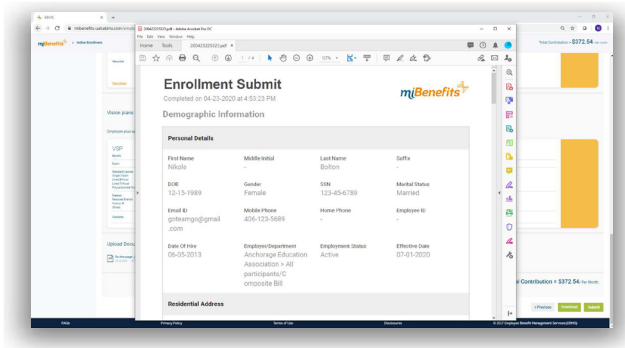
EBMS
mibenefits.
miBenefits
Vision plans
Upload Docu
Total Contribution = $372.54
Contribution = $372.54
Previous
Download
Submit
FAQs
Privacy Policy
Terms of Use
Disclosures
© 2017 Employee Benefit Management Services (EBMS)

2004232021.pdf - Adobe Acrobat Pro DC
File Edit View Window Help
Home Tools 20042320521.pdf
1 / 4
80%

Enrollment Submit
Completed on 04-23-2020 at 4:53:23 PM
miBenefits
Demographic Information

Personal Details

| First Name | Middle Initial | Last Name | Suffix |
|---|---|---|---|
| Nikole | - | Bolton | - |
| DOB | Gender | SSN | Marital Status |
| 12-15-1989 | Female | 123-45-6789 | Married |
| Email ID | Mobile Phone | Home Phone | Employee ID |
| gnteamgo@gmail.com | 406-123-5689 | - | - |
| Date Of Hire | Employer/Department | Employment Status | Effective Date |
| 06-05-2013 | Anchorage Education Association > All participants/Composite Bill | Active | 07-01-2020 |

Residential Address